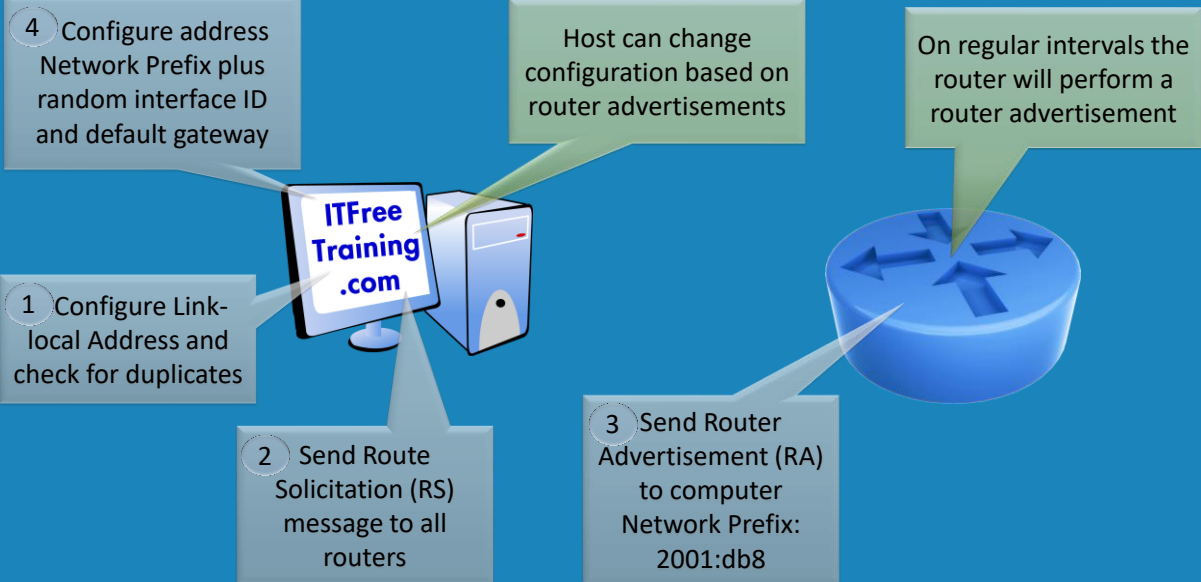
4 Configure address Network Prefix plus random interface ID and default gateway

Host can change configuration based on router advertisements

On regular intervals the router will perform a router advertisement

ITFree Training .com

1 Configure Link-local Address and check for duplicates

2 Send Route Solicitation (RS) message to all routers

3 Send Router Advertisement (RA) to computer Network Prefix: 2001:db8